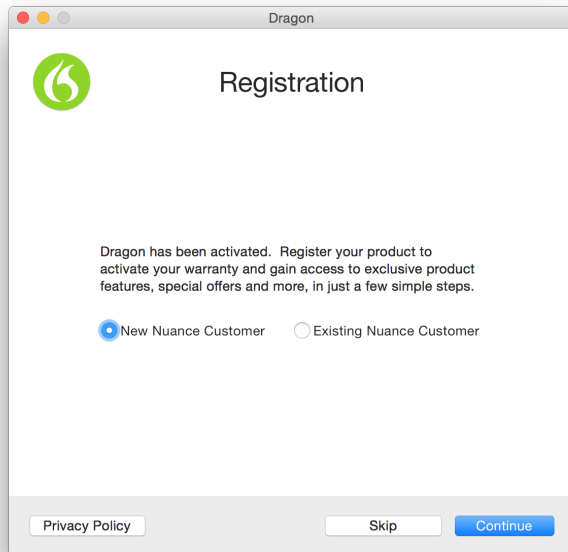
Dragon

Registration

Dragon has been activated. Register your product to activate your warranty and gain access to exclusive product features, special offers and more, in just a few simple steps.

New Nuance Customer
Existing Nuance Customer

Privacy Policy
Skip
Continue